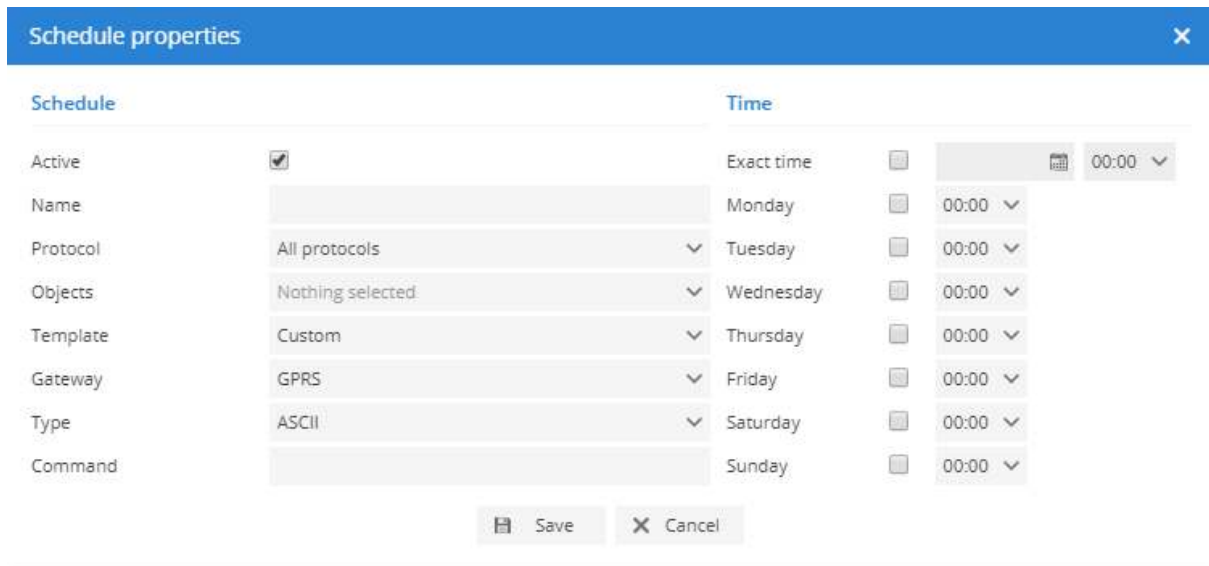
Schedule properties

Schedule

Active

Name

Protocol | All protocols

Objects | Nothing selected

Template | Custom

Gateway | GPRS

Type | ASCII

Command

Time

Exact time | 00:00

Monday | 00:00

Tuesday | 00:00

Wednesday | 00:00

Thursday | 00:00

Friday | 00:00

Saturday | 00:00

Sunday | 00:00

Save | Cancel